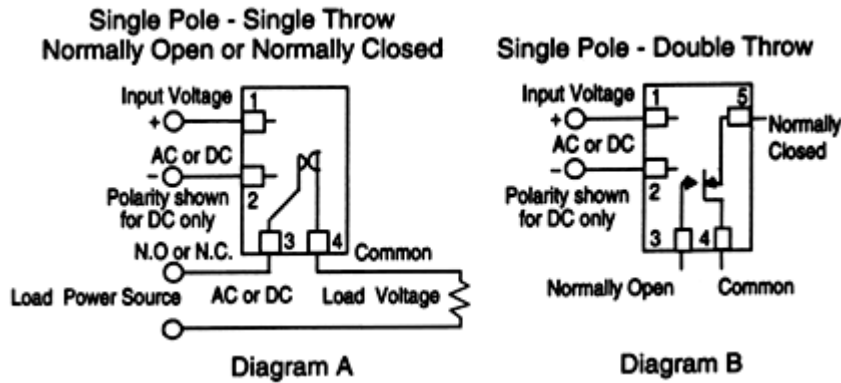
Single Pole - Single Throw
Normally Open or Normally Closed

Input Voltage
+
1
AC or DC
−
Polarity shown for DC only
2
N.O or N.C.
3
4
Common
Load Power Source
AC or DC
Load Voltage

Diagram A

Single Pole - Double Throw

Input Voltage
+
1
5
Normally Closed
AC or DC
−
Polarity shown for DC only
2
3
4
Normally Open
Common

Diagram B